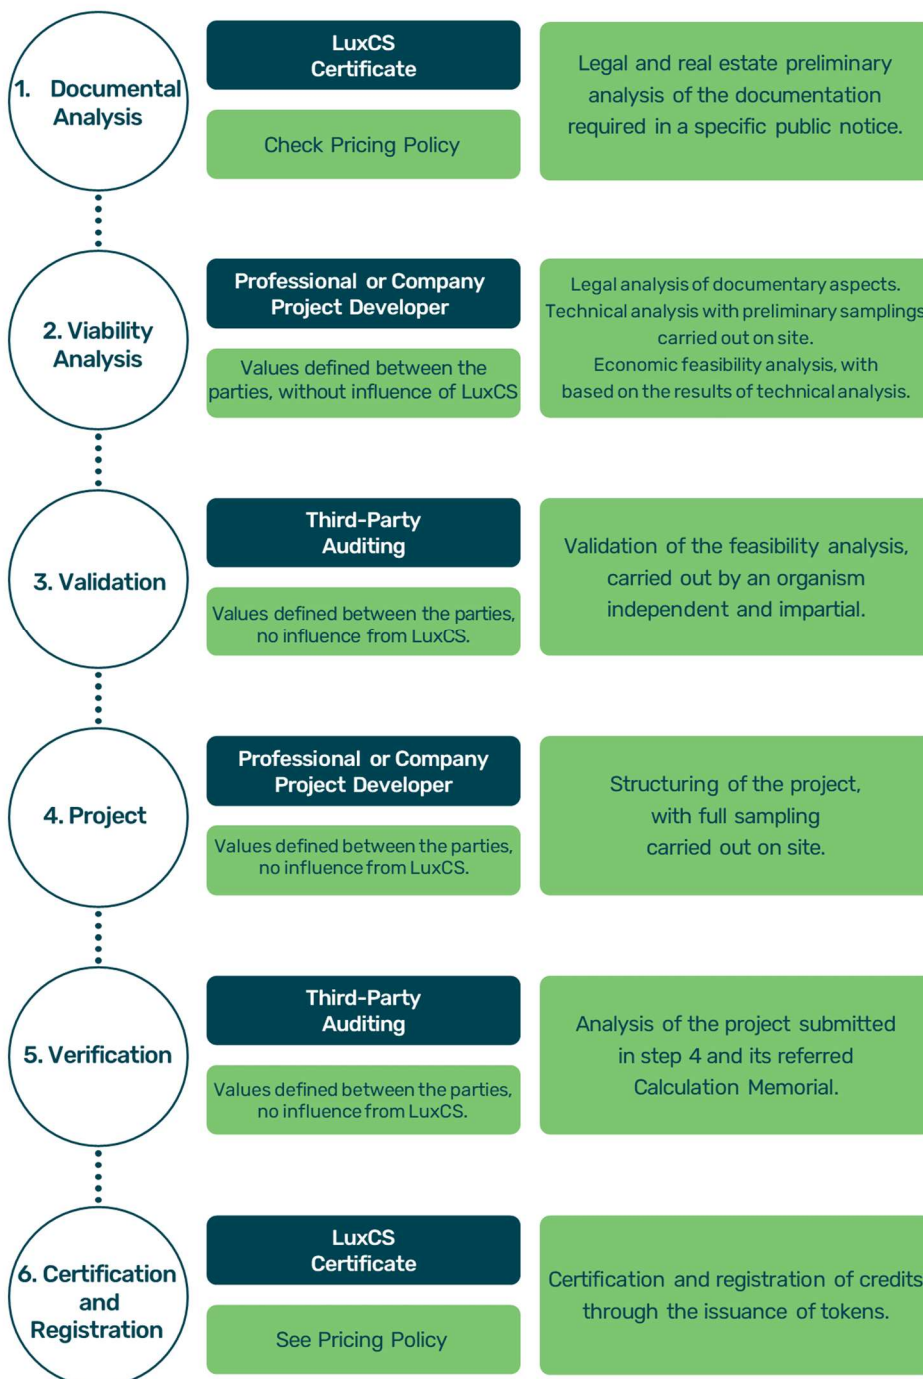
1. Documental Analysis

LuxCS Certificate

Check Pricing Policy

Legal and real estate preliminary analysis of the documentation required in a specific public notice.

2. Viability Analysis

Professional or Company Project Developer

Values defined between the parties, without influence of LuxCS

Legal analysis of documentary aspects. Technical analysis with preliminary samplings carried out on site. Economic feasibility analysis, with based on the results of technical analysis.

3. Validation

Third-Party Auditing

Values defined between the parties, no influence from LuxCS.

Validation of the feasibility analysis, carried out by an organism independent and impartial.

4. Project

Professional or Company Project Developer

Values defined between the parties, no influence from LuxCS.

Structuring of the project, with full sampling carried out on site.

5. Verification

Third-Party Auditing

Values defined between the parties, no influence from LuxCS.

Analysis of the project submitted in step 4 and its referred Calculation Memorial.

6. Certification and Registration

LuxCS Certificate

See Pricing Policy

Certification and registration of credits through the issuance of tokens.